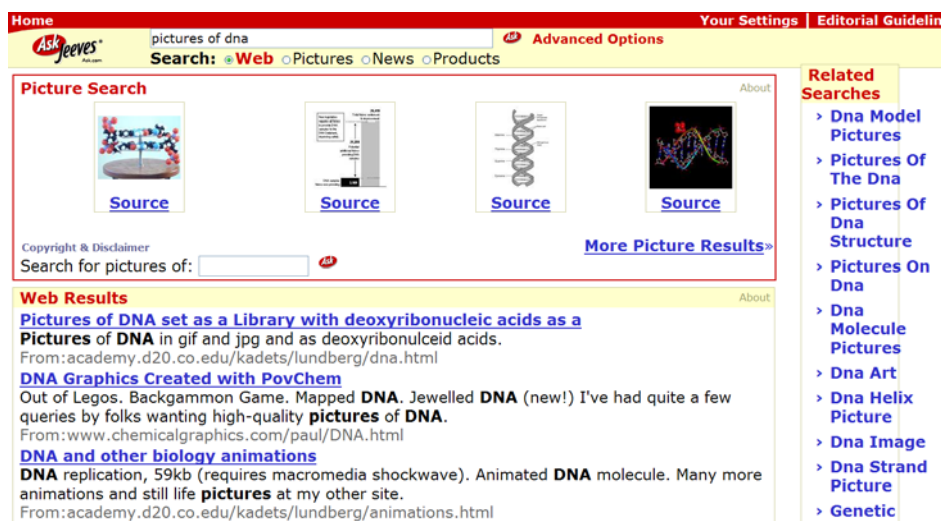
Home

Your Settings | Editorial Guidelin

Ask Jeeves Ask.com

pictures of dna

Advanced Options

Search: Web Pictures News Products

Picture Search

About

Source

Source

Source

Source

Copyright & Disclaimer

More Picture Results»

Search for pictures of:

Web Results

About

Pictures of DNA set as a Library with deoxyribonucleic acids as a

Pictures of DNA in gif and jpg and as deoxyribonulceid acids.

From:academy.d20.co.edu/kadets/lundberg/dna.html

DNA Graphics Created with PovChem

Out of Legos. Backgammon Game. Mapped DNA. Jewelled DNA (new!) I've had quite a few queries by folks wanting high-quality pictures of DNA.

From:www.chemicalgraphics.com/paul/DNA.html

DNA and other biology animations

DNA replication, 59kb (requires macromedia shockwave). Animated DNA molecule. Many more animations and still life pictures at my other site.

From:academy.d20.co.edu/kadets/lundberg/animations.html

Related Searches

› Dna Model Pictures

› Pictures Of The Dna

› Pictures Of Dna Structure

› Pictures On Dna

› Dna Molecule Pictures

› Dna Art

› Dna Helix Picture

› Dna Image

› Dna Strand Picture

› Genetic